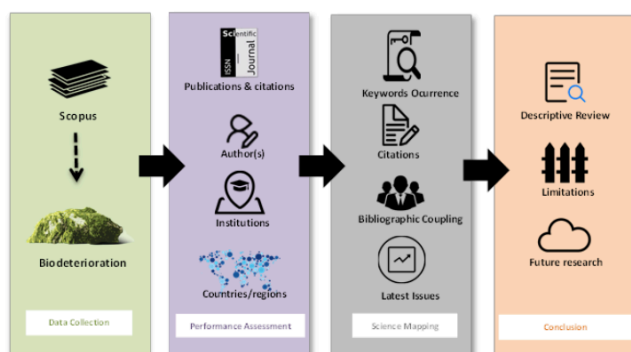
Scopus

Biodeterioration

Data Collection

Scientific ISSN Journal

Publications & citations

Author(s)

Institutions

Countries/regions

Performance Assessment

Keywords Ocurrence

Citations

Bibliographic Coupling

Latest Issues

Science Mapping

Descriptive Review

Limitations

Future research

Conclusion